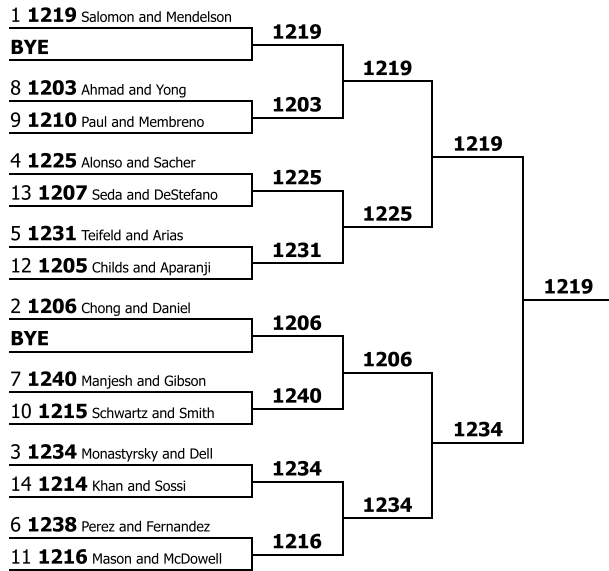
1 **1219** Salomon and Mendelson
**BYE**
8 **1203** Ahmad and Yong
9 **1210** Paul and Membreno
4 **1225** Alonso and Sacher
13 **1207** Seda and DeStefano
5 **1231** Teifeld and Arias
12 **1205** Childs and Aparanji
2 **1206** Chong and Daniel
**BYE**
7 **1240** Manjesh and Gibson
10 **1215** Schwartz and Smith
3 **1234** Monastyrsky and Dell
14 **1214** Khan and Sossi
6 **1238** Perez and Fernandez
11 **1216** Mason and McDowell

**1219**
**1203**
**1225**
**1231**
**1206**
**1240**
**1234**
**1216**

**1219**
**1225**
**1206**
**1234**

**1219**
**1234**

**1219**